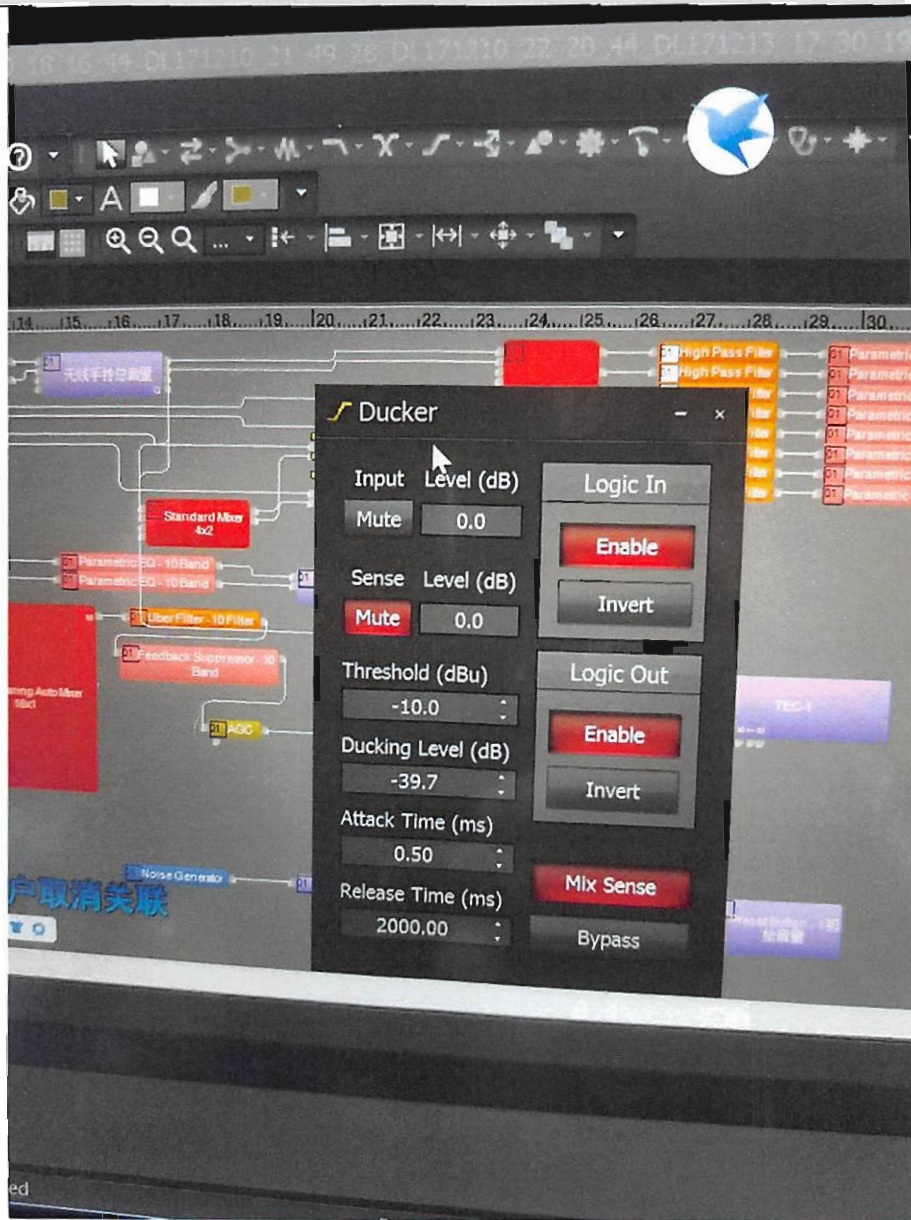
Ducker

Input Level (dB)
Mute 0.0

Sense Level (dB)
Mute 0.0

Threshold (dBu)
-10.0

Ducking Level (dB)
-39.7

Attack Time (ms)
0.50

Release Time (ms)
2000.00

Logic In
Enable
Invert

Logic Out
Enable
Invert

Mix Sense
Bypass

14 15 16 17 18 19 20 21 22 23 24 25 26 27 28 29 30

无线手持总音量

High Pass Filter
High Pass Filter

Parametric
Parametric
Parametric
Parametric
Parametric
Parametric
Parametric
Parametric

Standard Mixer 4x2

Parametric EQ - 10 Band
Parametric EQ - 10 Band

Uber Filter - 10 Filter

Feedback Suppressor - 10 Band

AGC

aming Auto Mixer 16x1

TEC-1

Noise Generator

户取消关联

ed